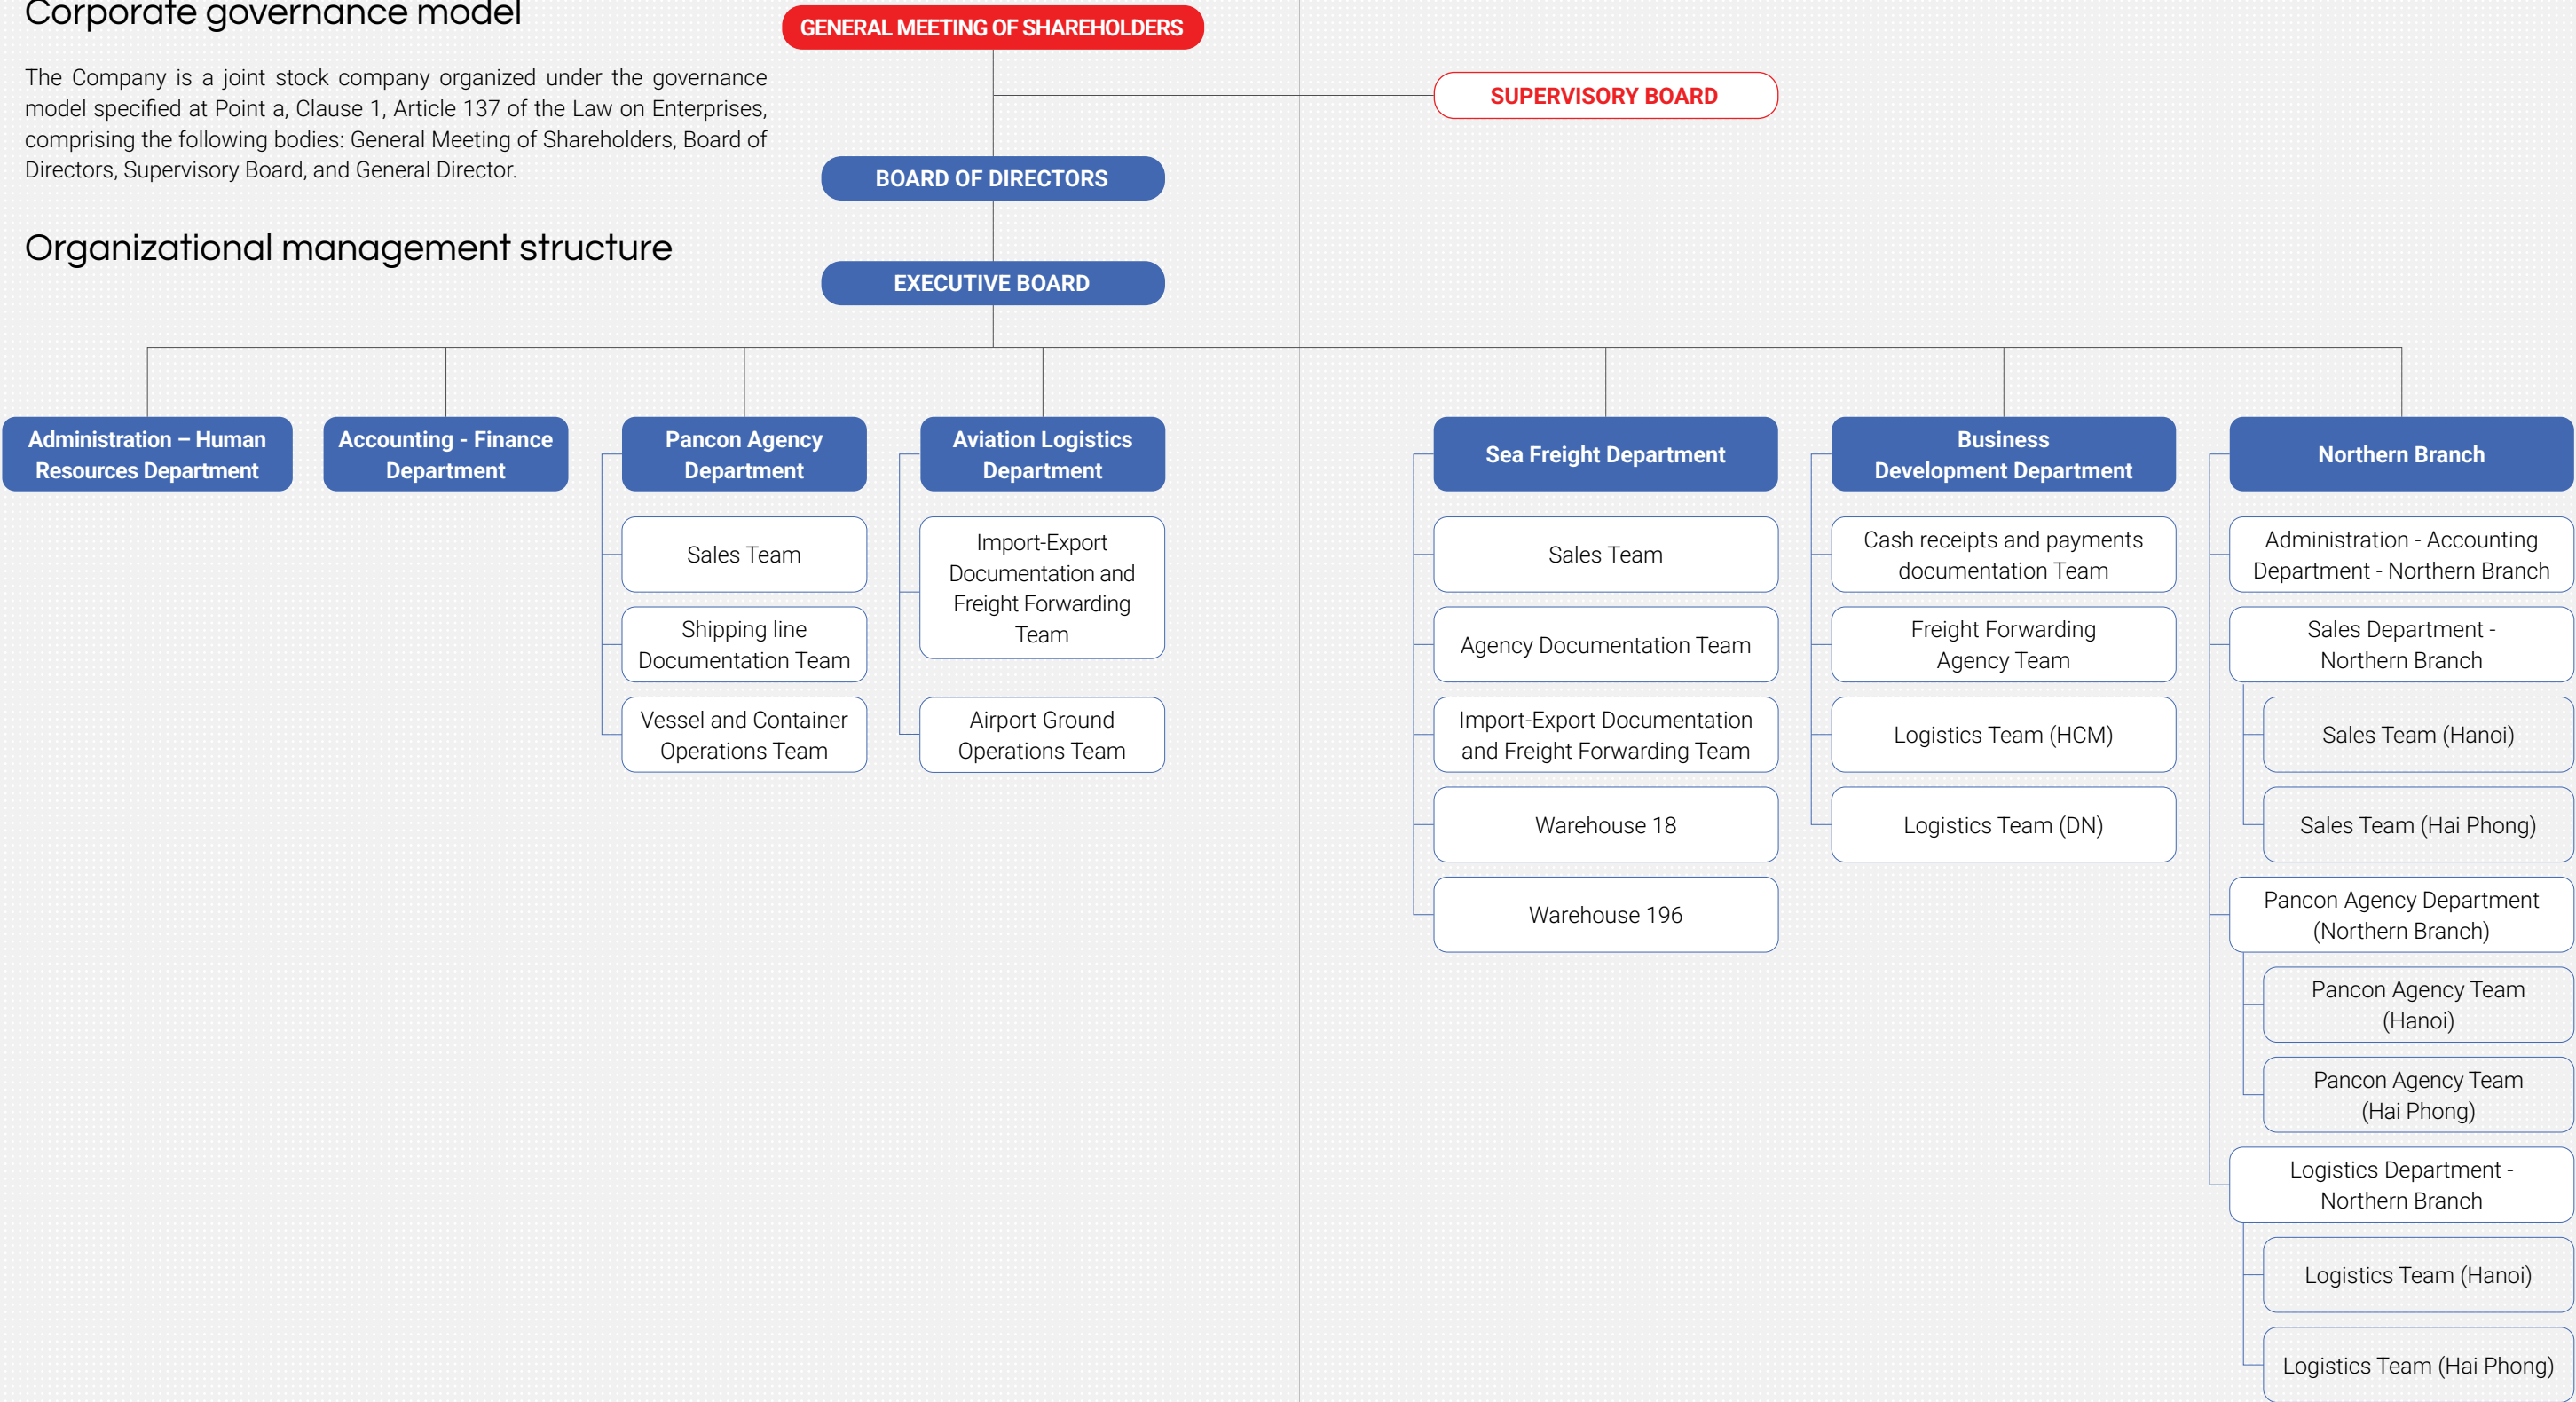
Corporate governance model

The Company is a joint stock company organized under the governance model specified at Point a, Clause 1, Article 137 of the Law on Enterprises, comprising the following bodies: General Meeting of Shareholders, Board of Directors, Supervisory Board, and General Director.

Organizational management structure

GENERAL MEETING OF SHAREHOLDERS

SUPERVISORY BOARD

BOARD OF DIRECTORS

EXECUTIVE BOARD

Administration – Human Resources Department

Accounting - Finance Department

Pancon Agency Department

Sales Team

Shipping line Documentation Team

Vessel and Container Operations Team

Aviation Logistics Department

Import-Export Documentation and Freight Forwarding Team

Airport Ground Operations Team

Sea Freight Department

Sales Team

Agency Documentation Team

Import-Export Documentation and Freight Forwarding Team

Warehouse 18

Warehouse 196

Business Development Department

Cash receipts and payments documentation Team

Freight Forwarding Agency Team

Logistics Team (HCM)

Logistics Team (DN)

Northern Branch

Administration - Accounting Department - Northern Branch

Sales Department - Northern Branch

Sales Team (Hanoi)

Sales Team (Hai Phong)

Pancon Agency Department (Northern Branch)

Pancon Agency Team (Hanoi)

Pancon Agency Team (Hai Phong)

Logistics Department - Northern Branch

Logistics Team (Hanoi)

Logistics Team (Hai Phong)